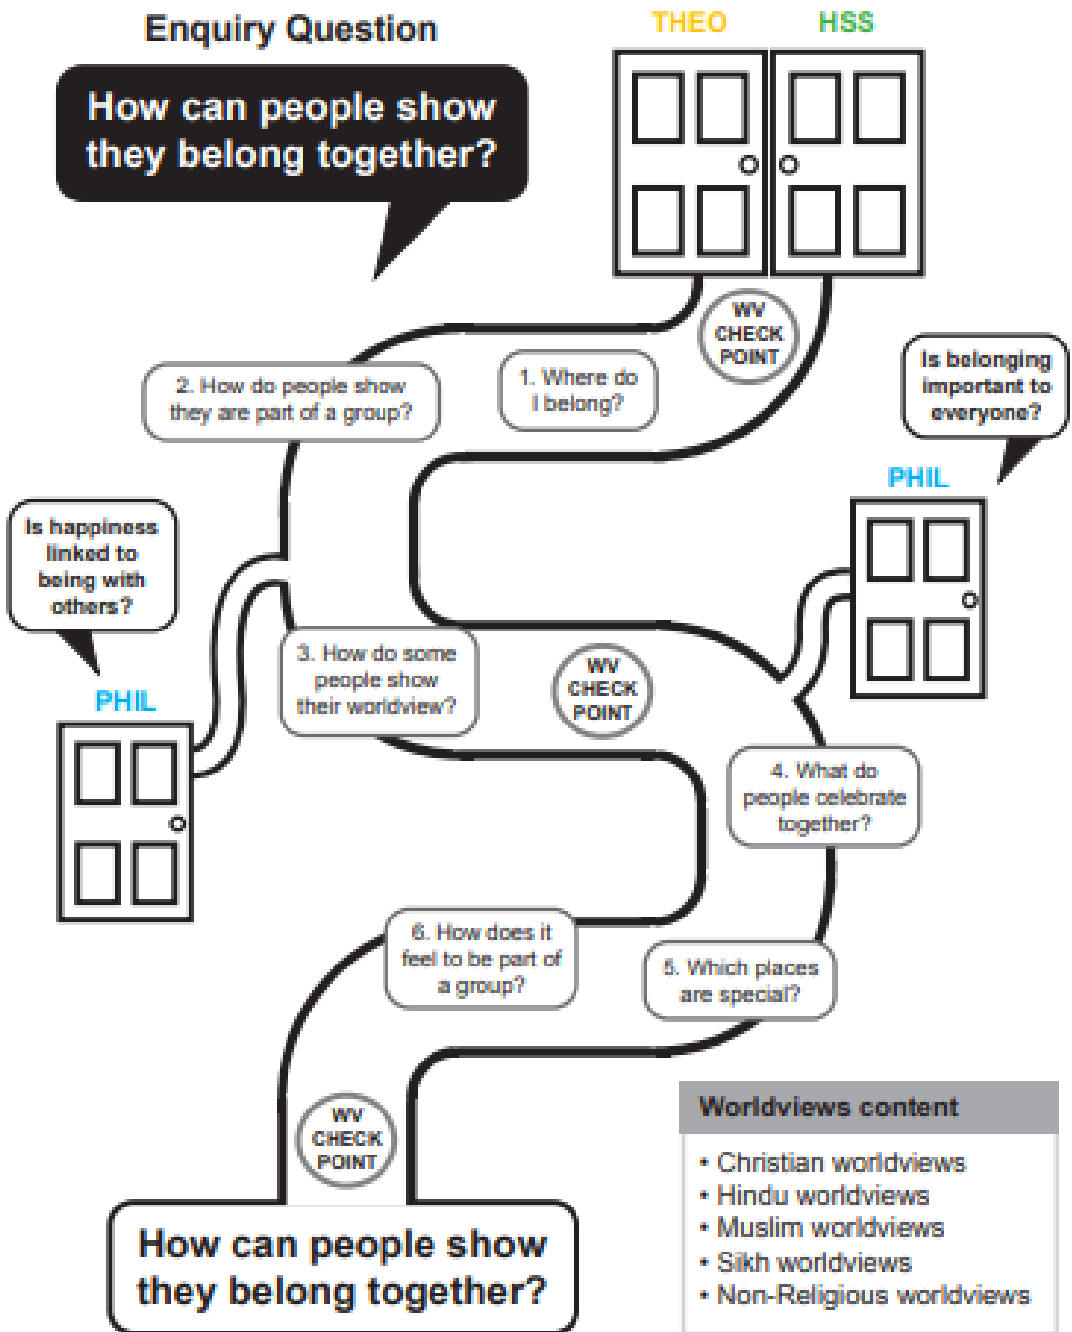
Enquiry Question

How can people show they belong together?

THEO

HSS

WV CHECK POINT

1. Where do I belong?

2. How do people show they are part of a group?

Is belonging important to everyone?

PHIL

Is happiness linked to being with others?

PHIL

3. How do some people show their worldview?

WV CHECK POINT

4. What do people celebrate together?

6. How does it feel to be part of a group?

5. Which places are special?

WV CHECK POINT

How can people show they belong together?

Worldviews content

• Christian worldviews
• Hindu worldviews
• Muslim worldviews
• Sikh worldviews
• Non-Religious worldviews